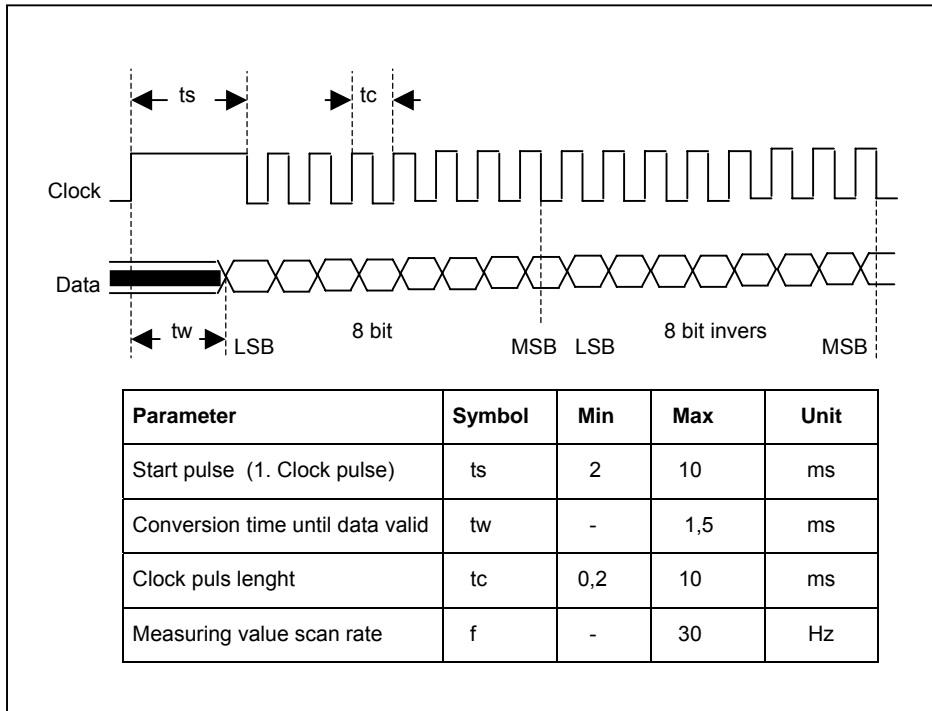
ts

tc

Clock

Data

tw

LSB

8 bit

MSB LSB

8 bit invers

MSB

| Parameter | Symbol | Min | Max | Unit |
|---|---|---|---|---|
| Start pulse (1. Clock pulse) | ts | 2 | 10 | ms |
| Conversion time until data valid | tw | - | 1,5 | ms |
| Clock puls lenght | tc | 0,2 | 10 | ms |
| Measuring value scan rate | f | - | 30 | Hz |